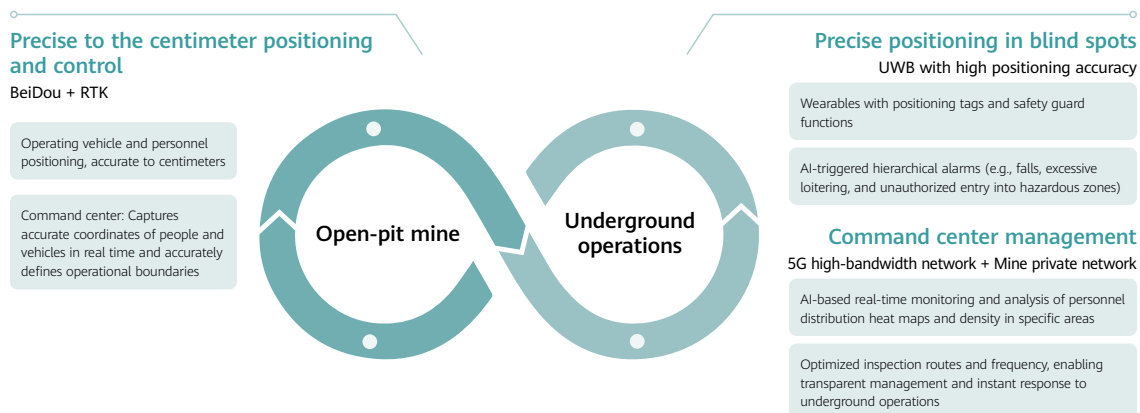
Precise to the centimeter positioning and control

BeiDou + RTK

Operating vehicle and personnel positioning, accurate to centimeters

Command center: Captures accurate coordinates of people and vehicles in real time and accurately defines operational boundaries

Open-pit mine

Underground operations

Precise positioning in blind spots

UWB with high positioning accuracy

Wearables with positioning tags and safety guard functions

AI-triggered hierarchical alarms (e.g., falls, excessive loitering, and unauthorized entry into hazardous zones)

Command center management

5G high-bandwidth network + Mine private network

AI-based real-time monitoring and analysis of personnel distribution heat maps and density in specific areas

Optimized inspection routes and frequency, enabling transparent management and instant response to underground operations